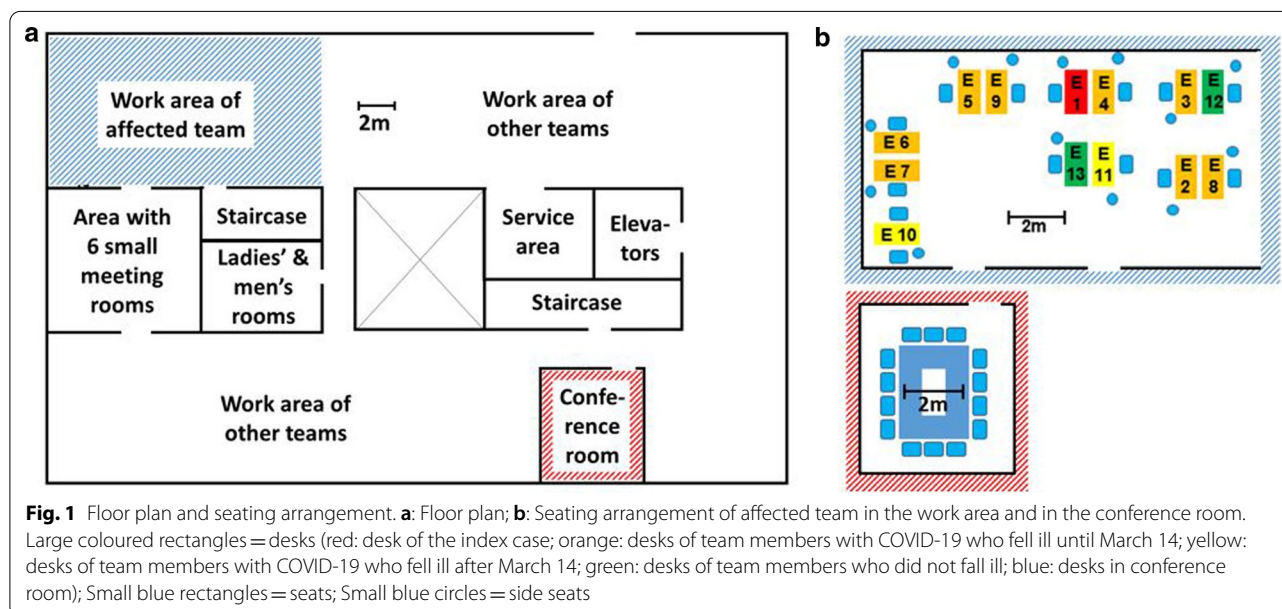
a

Work area of affected team

2m

Work area of other teams

Area with 6 small meeting rooms

Staircase

Ladies' & men's rooms

Service area

Elevators

Staircase

Work area of other teams

Conference room

b

E 5 E 9

E 1 E 4

E 3 E 12

E 6

E 7

E 13 E 11

E 2 E 8

E 10

2m

2m

**Fig. 1** Floor plan and seating arrangement. **a**: Floor plan; **b**: Seating arrangement of affected team in the work area and in the conference room. Large coloured rectangles = desks (red: desk of the index case; orange: desks of team members with COVID-19 who fell ill until March 14; yellow: desks of team members with COVID-19 who fell ill after March 14; green: desks of team members who did not fall ill; blue: desks in conference room); Small blue rectangles = seats; Small blue circles = side seats